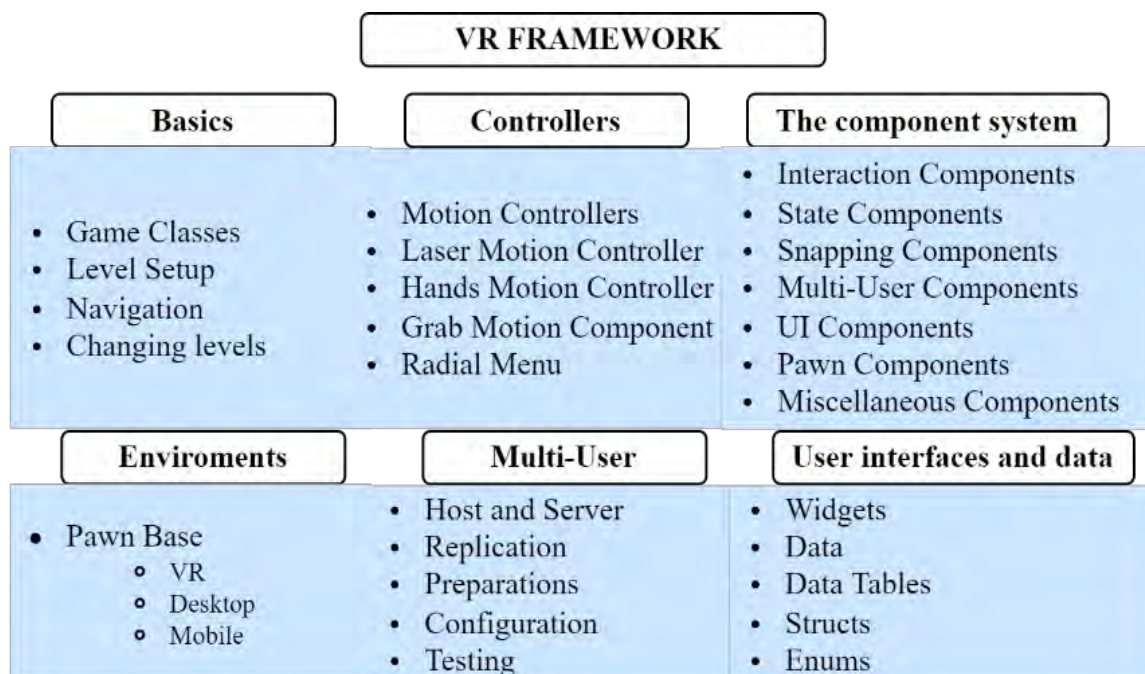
VR FRAMEWORK

Basics

- Game Classes
- Level Setup
- Navigation
- Changing levels

Controllers

- Motion Controllers
- Laser Motion Controller
- Hands Motion Controller
- Grab Motion Component
- Radial Menu

The component system

- Interaction Components
- State Components
- Snapping Components
- Multi-User Components
- UI Components
- Pawn Components
- Miscellaneous Components

Enviroments

- Pawn Base
  - VR
  - Desktop
  - Mobile

Multi-User

- Host and Server
- Replication
- Preparations
- Configuration
- Testing

User interfaces and data

- Widgets
- Data
- Data Tables
- Structs
- Enums